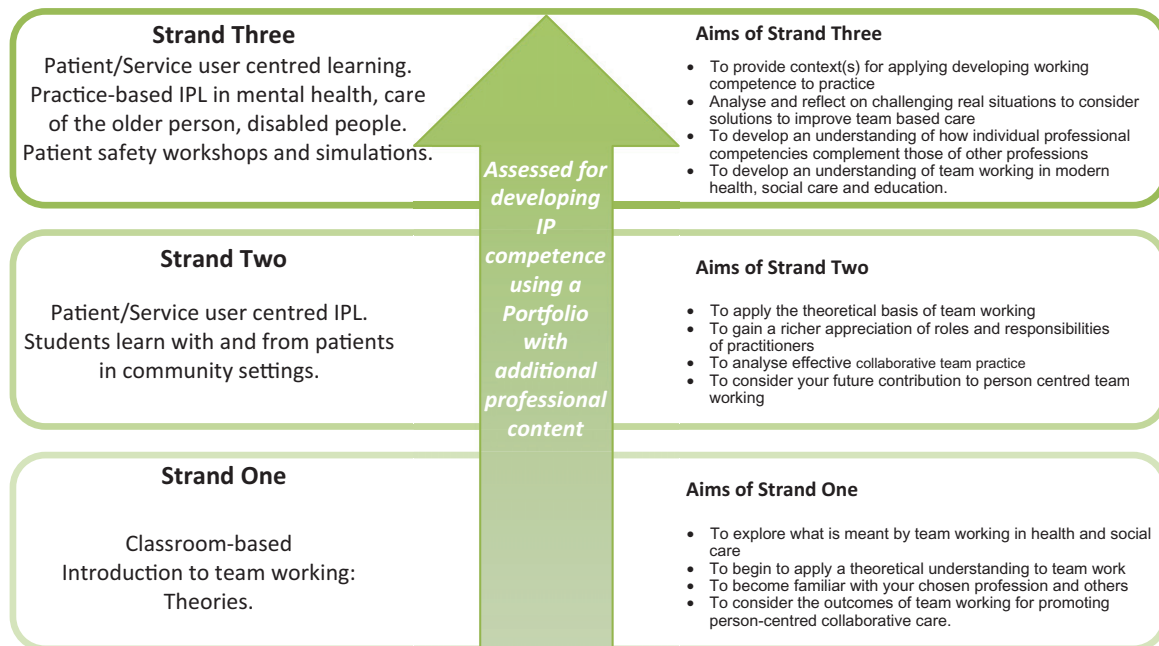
Strand Three

Patient/Service user centred learning. Practice-based IPL in mental health, care of the older person, disabled people. Patient safety workshops and simulations.

Aims of Strand Three

- To provide context(s) for applying developing working competence to practice
- Analyse and reflect on challenging real situations to consider solutions to improve team based care
- To develop an understanding of how individual professional competencies complement those of other professions
- To develop an understanding of team working in modern health, social care and education.

Assessed for developing IP competence using a Portfolio with additional professional content

Strand Two

Patient/Service user centred IPL. Students learn with and from patients in community settings.

Aims of Strand Two

- To apply the theoretical basis of team working
- To gain a richer appreciation of roles and responsibilities of practitioners
- To analyse effective collaborative team practice
- To consider your future contribution to person centred team working

Strand One

Classroom-based Introduction to team working: Theories.

Aims of Strand One

- To explore what is meant by team working in health and social care
- To begin to apply a theoretical understanding to team work
- To become familiar with your chosen profession and others
- To consider the outcomes of team working for promoting person-centred collaborative care.